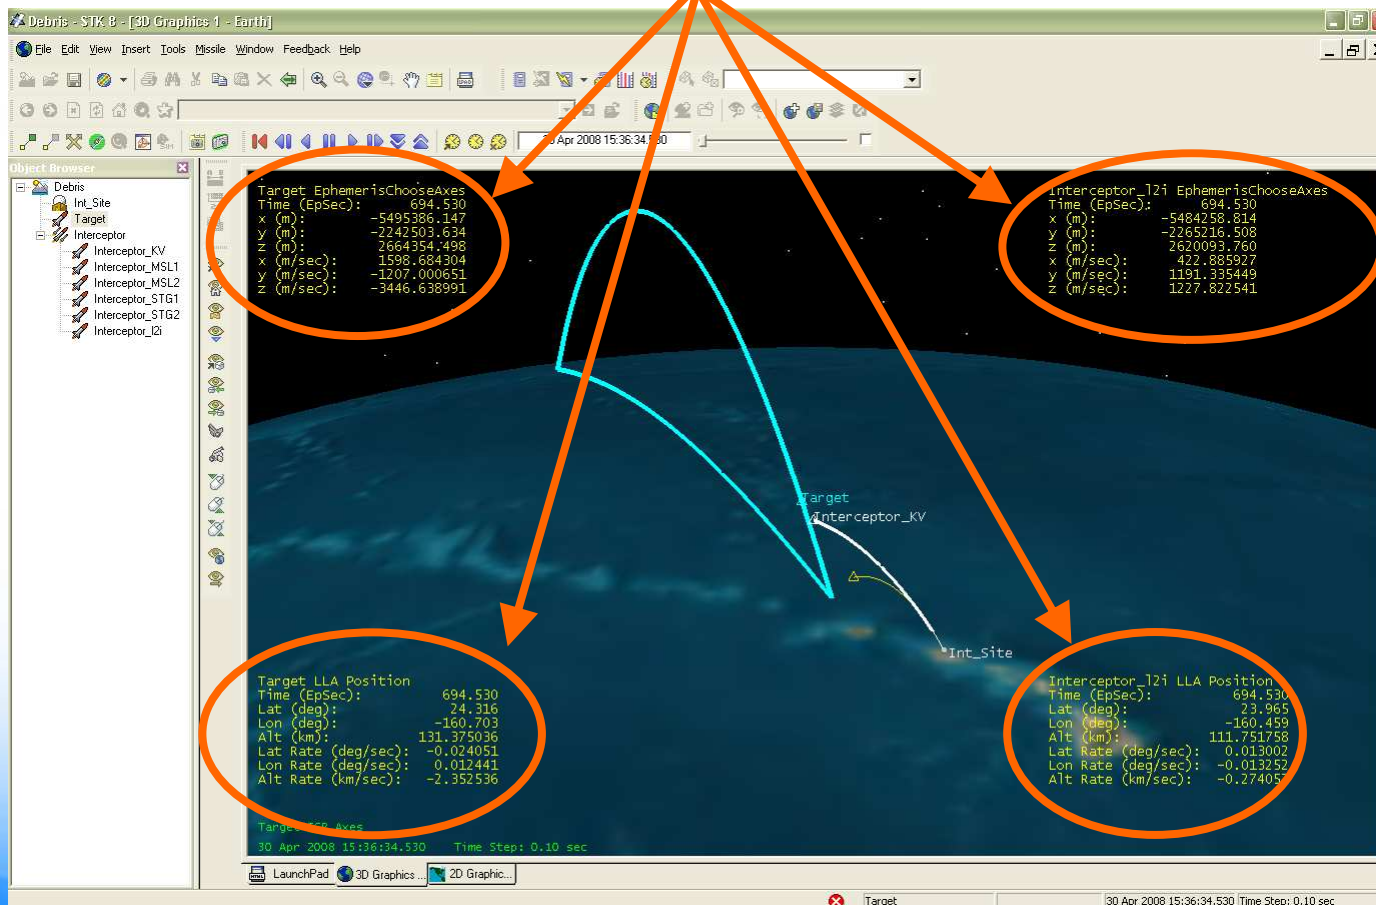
Debris - STK 8 - [3D Graphics 1 - Earth]

File Edit View Insert Tools Missile Window Feedback Help

30 Apr 2008 15:36:34.530

Object Browser

Debris
Int_Site
Target
Interceptor
Interceptor_KV
Interceptor_MSL1
Interceptor_MSL2
Interceptor_STG1
Interceptor_STG2
Interceptor_l2i

Target EphemerisChooseAxes
Time (EpSec): 694.530
x (m): -5495386.147
y (m): -2242503.634
z (m): 2664354.498
x (m/sec): 1598.684304
y (m/sec): -1207.000651
z (m/sec): -3446.638991

Interceptor_l2i EphemerisChooseAxes
Time (EpSec): 694.530
x (m): -5484258.814
y (m): -2265216.508
z (m): 2620093.760
x (m/sec): 422.885927
y (m/sec): 1191.335449
z (m/sec): 1227.822541

Target
Interceptor_KV
Int_Site

Target LLA Position
Time (EpSec): 694.530
Lat (deg): 24.316
Lon (deg): -160.703
Alt (km): 131.375036
Lat Rate (deg/sec): -0.024051
Lon Rate (deg/sec): 0.012441
Alt Rate (km/sec): -2.352536

Interceptor_l2i LLA Position
Time (EpSec): 694.530
Lat (deg): 23.965
Lon (deg): -160.459
Alt (km): 111.751758
Lat Rate (deg/sec): 0.013002
Lon Rate (deg/sec): -0.013252
Alt Rate (km/sec): -0.274057

Targe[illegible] Axes
30 Apr 2008 15:36:34.530 Time Step: 0.10 sec

LaunchPad 3D Graphics ... 2D Graphic...

Target 30 Apr 2008 15:36:34.530 Time Step: 0.10 sec